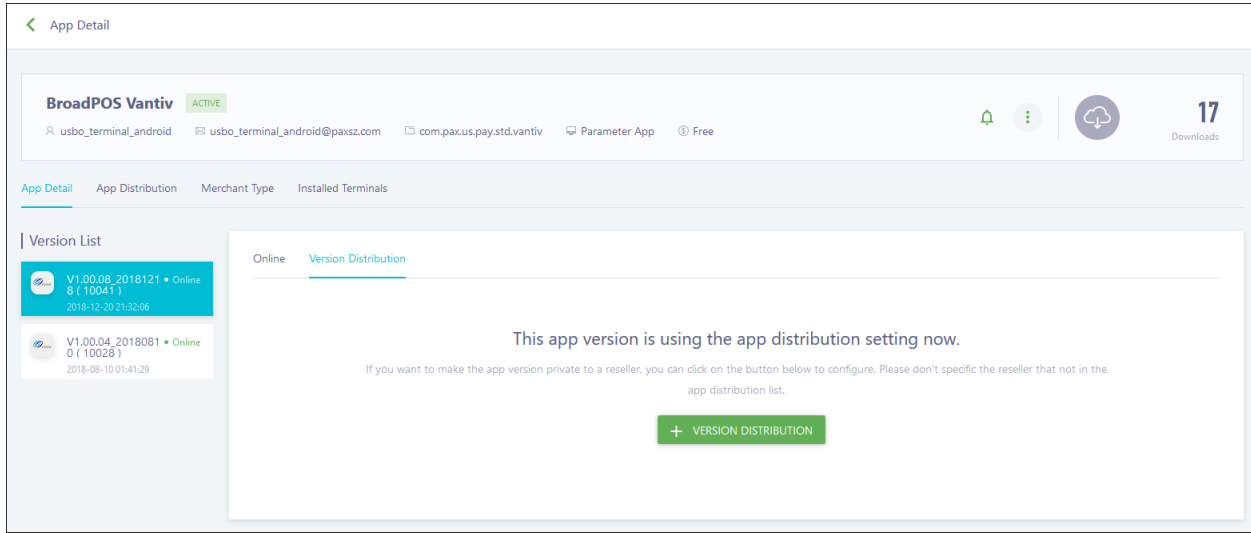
App Detail

BroadPOS Vantiv ACTIVE

usbo_terminal_android usbo_terminal_android@paxsz.com com.pax.us.pay.std.vantiv Parameter App Free

17
Downloads

App Detail App Distribution Merchant Type Installed Terminals

Version List

V1.00.08_20181218 (10041) • Online
2018-12-20 21:32:06

V1.00.04_20180810 (10028) • Online
2018-08-10 01:41:29

Online Version Distribution

This app version is using the app distribution setting now.

If you want to make the app version private to a reseller, you can click on the button below to configure. Please don't specific the reseller that not in the app distribution list.

+ VERSION DISTRIBUTION